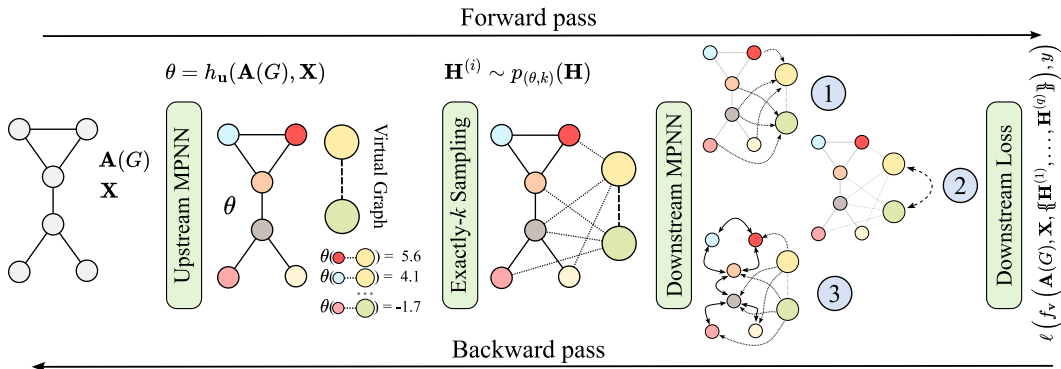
Forward pass

$\theta = h_{\mathbf{u}}(\mathbf{A}(G), \mathbf{X})$

$\mathbf{H}^{(i)} \sim p_{(\theta,k)}(\mathbf{H})$

$\mathbf{A}(G)$
$\mathbf{X}$

Upstream MPNN

$\theta$

Virtual Graph

$\theta$( , ) = 5.6
$\theta$( , ) = 4.1
...
$\theta$( , ) = -1.7

Exactly-$k$ Sampling

Downstream MPNN

1

2

3

Downstream Loss

$\ell\left(f_{\mathbf{v}}\left(\mathbf{A}(G), \mathbf{X}, \{\!\{\mathbf{H}^{(1)}, \ldots, \mathbf{H}^{(q)}\}\!\}\right), y\right)$

Backward pass